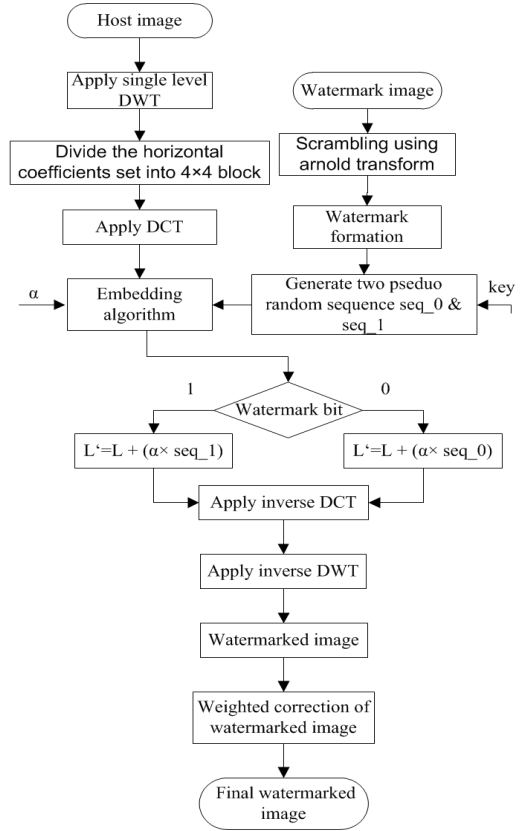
Host image

Apply single level DWT

Divide the horizontal coefficients set into 4×4 block

Apply DCT

Watermark image

Scrambling using arnold transform

Watermark formation

α

Embedding algorithm

Generate two pseduo random sequence seq_0 & seq_1

key

1

Watermark bit

0

L'=L + (α× seq_1)

L'=L + (α× seq_0)

Apply inverse DCT

Apply inverse DWT

Watermarked image

Weighted correction of watermarked image

Final watermarked image